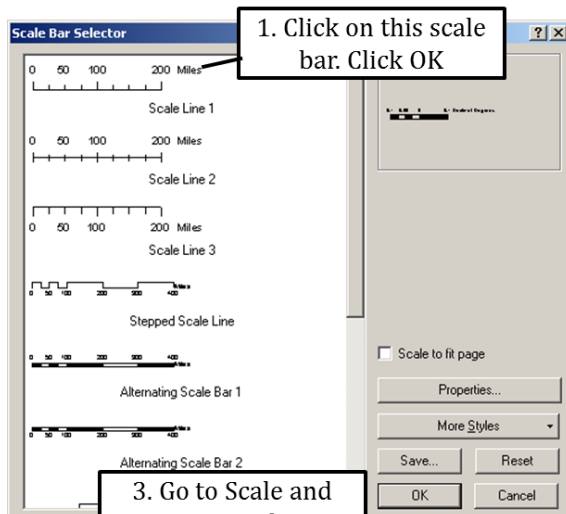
Scale Bar Selector

? X

1. Click on this scale bar. Click OK

0 50 100 200 Miles

Scale Line 1

0 50 100 200 Miles

Scale Line 2

0 50 100 200 Miles

Scale Line 3

0 50 100 200 400

Stepped Scale Line

0 50 100 200 400 Miles

Alternating Scale Bar 1

0 50 100 200 400 Miles

Alternating Scale Bar 2

Scale to fit page

Properties...

More Styles

Save...

Reset

OK

Cancel

3. Go to Scale and